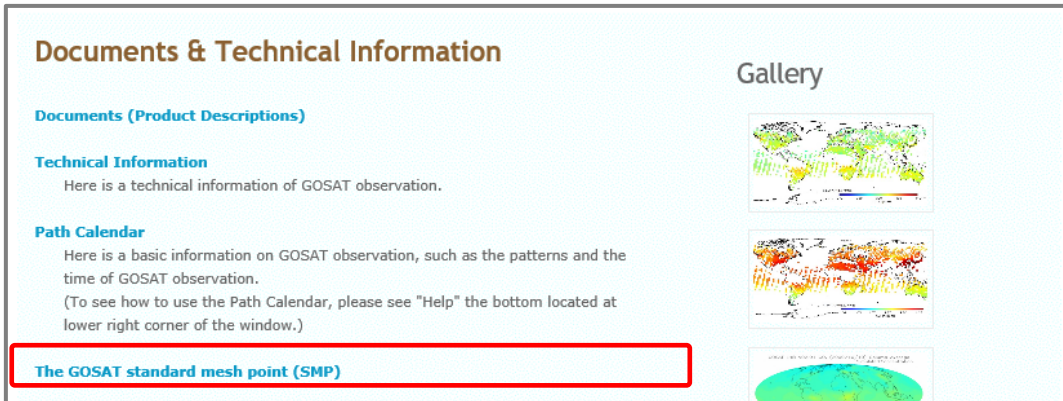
Documents & Technical Information

Documents (Product Descriptions)

Technical Information

Here is a technical information of GOSAT observation.

Path Calendar

Here is a basic information on GOSAT observation, such as the patterns and the time of GOSAT observation.
(To see how to use the Path Calendar, please see "Help" the bottom located at lower right corner of the window.)

The GOSAT standard mesh point (SMP)

Gallery